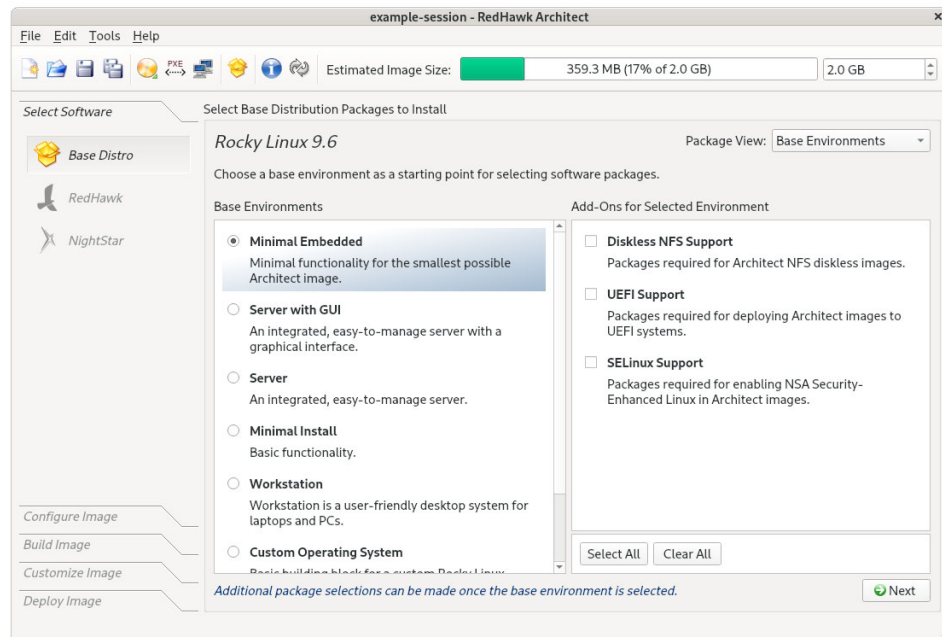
example-session - RedHawk Architect

File Edit Tools Help

PXE

Estimated Image Size: 359.3 MB (17% of 2.0 GB) 2.0 GB

Select Software

Base Distro

RedHawk

NightStar

Configure Image

Build Image

Customize Image

Deploy Image

Select Base Distribution Packages to Install

Rocky Linux 9.6

Package View: Base Environments

Choose a base environment as a starting point for selecting software packages.

Base Environments

Minimal Embedded
Minimal functionality for the smallest possible Architect image.

Server with GUI
An integrated, easy-to-manage server with a graphical interface.

Server
An integrated, easy-to-manage server.

Minimal Install
Basic functionality.

Workstation
Workstation is a user-friendly desktop system for laptops and PCs.

Custom Operating System
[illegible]

Add-Ons for Selected Environment

Diskless NFS Support
Packages required for Architect NFS diskless images.

UEFI Support
Packages required for deploying Architect images to UEFI systems.

SELinux Support
Packages required for enabling NSA Security-Enhanced Linux in Architect images.

Select All Clear All

Additional package selections can be made once the base environment is selected.

Next